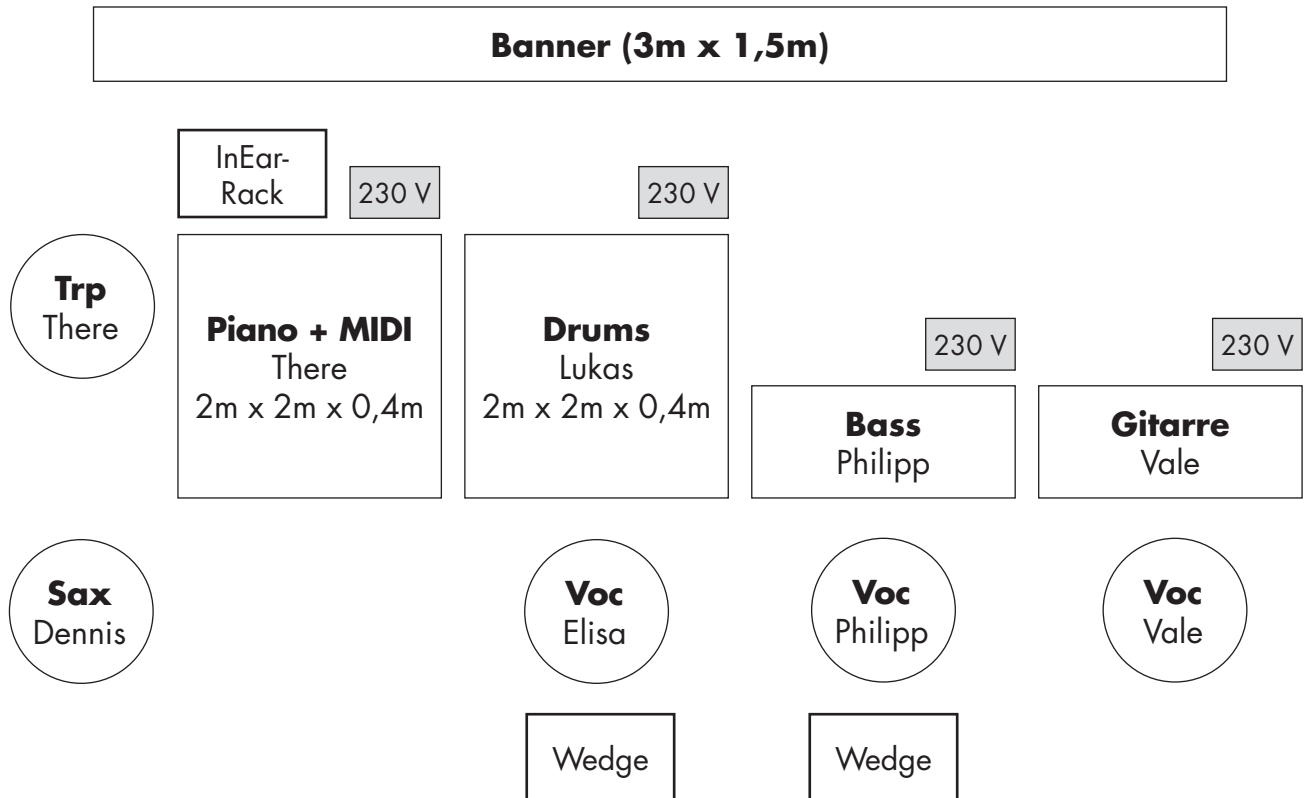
**Banner (3m x 1,5m)**

InEar-Rack

230 V

230 V

**Trp**
There

**Piano + MIDI**
There
2m x 2m x 0,4m

**Drums**
Lukas
2m x 2m x 0,4m

230 V

230 V

**Bass**
Philipp

**Gitarre**
Vale

**Sax**
Dennis

**Voc**
Elisa

**Voc**
Philipp

**Voc**
Vale

Wedge

Wedge